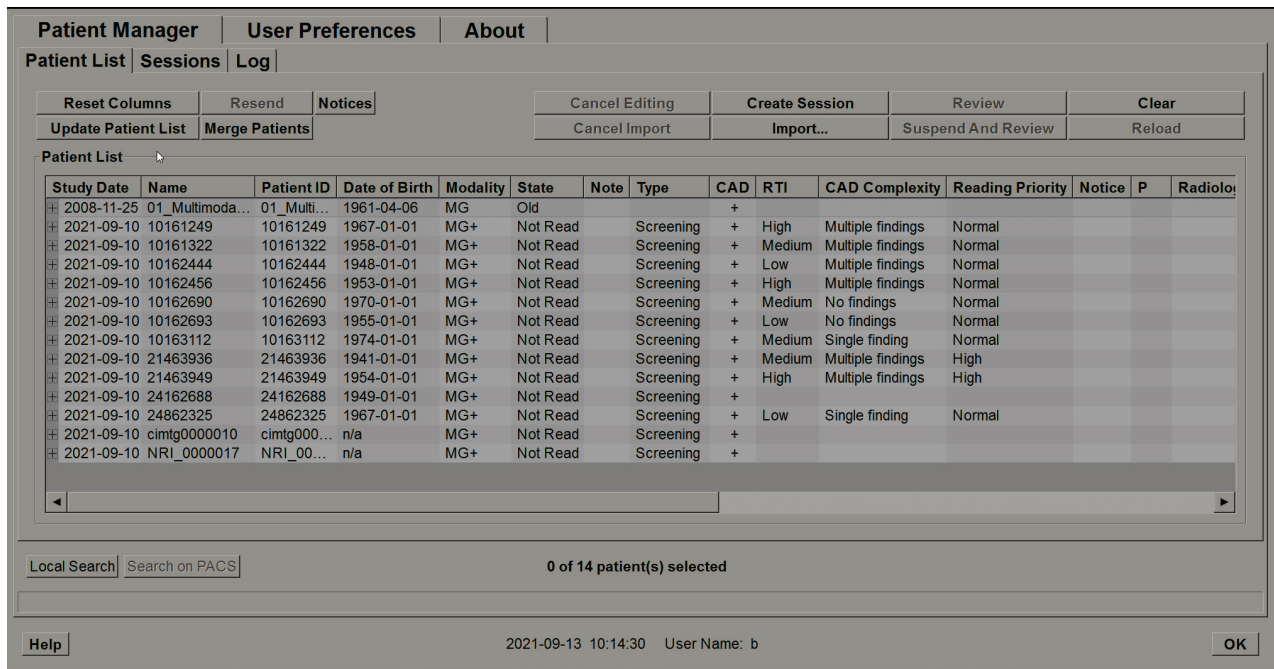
Patient Manager | User Preferences | About

Patient List | Sessions | Log

Reset Columns | Resend | Notices
Update Patient List | Merge Patients

Cancel Editing | Create Session | Review | Clear
Cancel Import | Import... | Suspend And Review | Reload

Patient List

| Study Date | Name | Patient ID | Date of Birth | Modality | State | Note | Type | CAD | RTI | CAD Complexity | Reading Priority | Notice | P | Radiolo |
|---|---|---|---|---|---|---|---|---|---|---|---|---|---|---|
| 2008-11-25 | 01_Multimoda... | 01_Multi... | 1961-04-06 | MG | Old | | | + | | | | | | |
| 2021-09-10 | 10161249 | 10161249 | 1967-01-01 | MG+ | Not Read | | Screening | + | High | Multiple findings | Normal | | | |
| 2021-09-10 | 10161322 | 10161322 | 1958-01-01 | MG+ | Not Read | | Screening | + | Medium | Multiple findings | Normal | | | |
| 2021-09-10 | 10162444 | 10162444 | 1948-01-01 | MG+ | Not Read | | Screening | + | Low | Multiple findings | Normal | | | |
| 2021-09-10 | 10162456 | 10162456 | 1953-01-01 | MG+ | Not Read | | Screening | + | High | Multiple findings | Normal | | | |
| 2021-09-10 | 10162690 | 10162690 | 1970-01-01 | MG+ | Not Read | | Screening | + | Medium | No findings | Normal | | | |
| 2021-09-10 | 10162693 | 10162693 | 1955-01-01 | MG+ | Not Read | | Screening | + | Low | No findings | Normal | | | |
| 2021-09-10 | 10163112 | 10163112 | 1974-01-01 | MG+ | Not Read | | Screening | + | Medium | Single finding | Normal | | | |
| 2021-09-10 | 21463936 | 21463936 | 1941-01-01 | MG+ | Not Read | | Screening | + | Medium | Multiple findings | High | | | |
| 2021-09-10 | 21463949 | 21463949 | 1954-01-01 | MG+ | Not Read | | Screening | + | High | Multiple findings | High | | | |
| 2021-09-10 | 24162688 | 24162688 | 1949-01-01 | MG+ | Not Read | | Screening | + | | | | | | |
| 2021-09-10 | 24862325 | 24862325 | 1967-01-01 | MG+ | Not Read | | Screening | + | Low | Single finding | Normal | | | |
| 2021-09-10 | cimtg0000010 | cimtg000... | n/a | MG+ | Not Read | | Screening | + | | | | | | |
| 2021-09-10 | NRI_0000017 | NRI_00... | n/a | MG+ | Not Read | | Screening | + | | | | | | |

Local Search | Search on PACS

0 of 14 patient(s) selected

Help

2021-09-13 10:14:30 User Name: b

OK